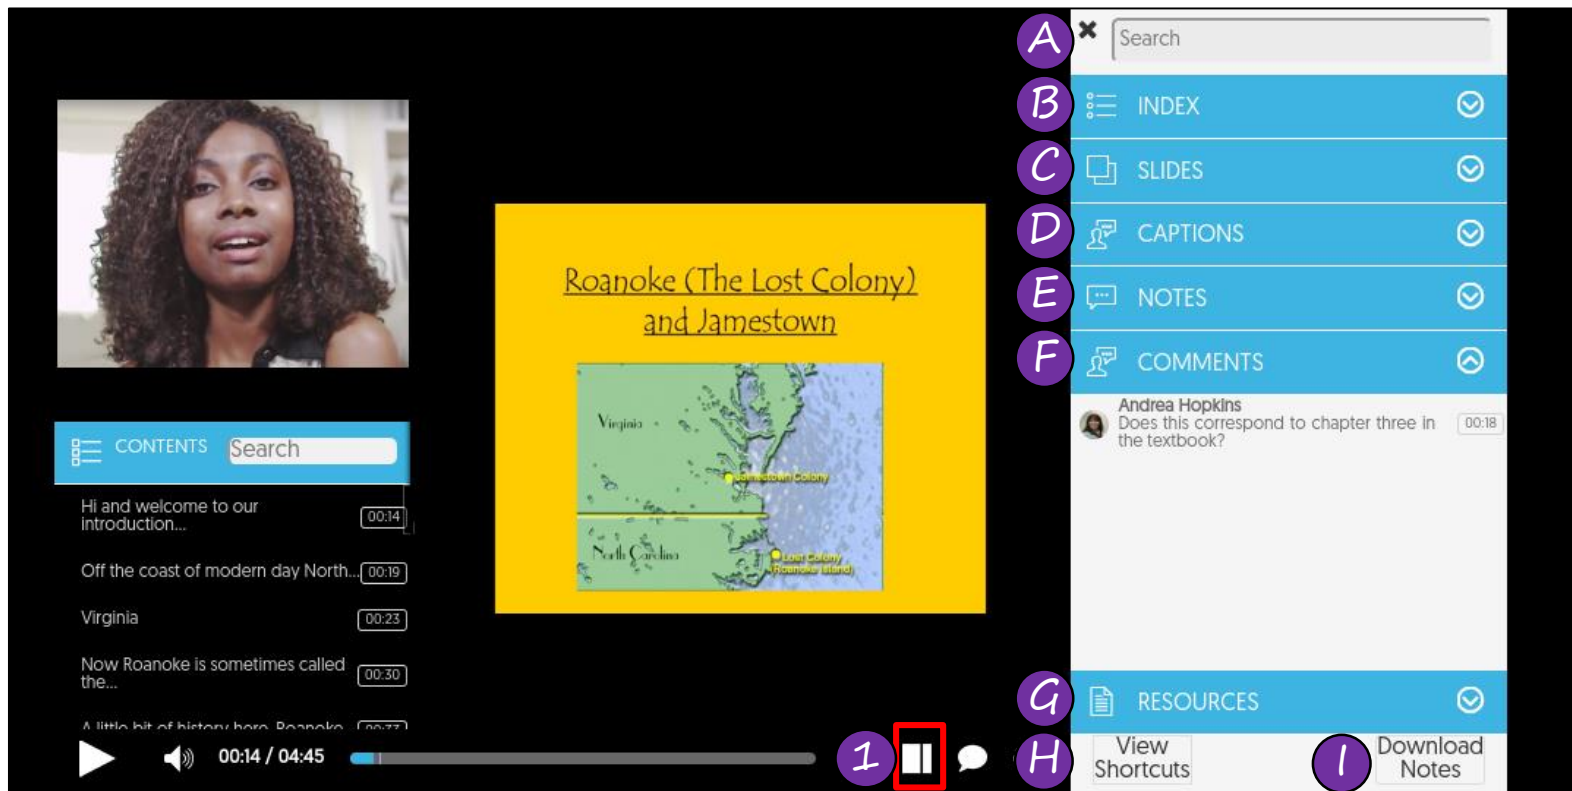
A Search
B INDEX
C SLIDES
D CAPTIONS
E NOTES
F COMMENTS

Andrea Hopkins
Does this correspond to chapter three in the textbook? 00:18

G RESOURCES
H View Shortcuts
I Download Notes

Roanoke (The Lost Colony) and Jamestown

Virginia
Jamestown Colony
North Carolina
Lost Colony (Roanoke Island)

CONTENTS Search

Hi and welcome to our introduction... 00:14
Off the coast of modern day North... 00:19
Virginia 00:23
Now Roanoke is sometimes called the... 00:30
A little bit of history here. Roanoke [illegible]

00:14 / 04:45
1